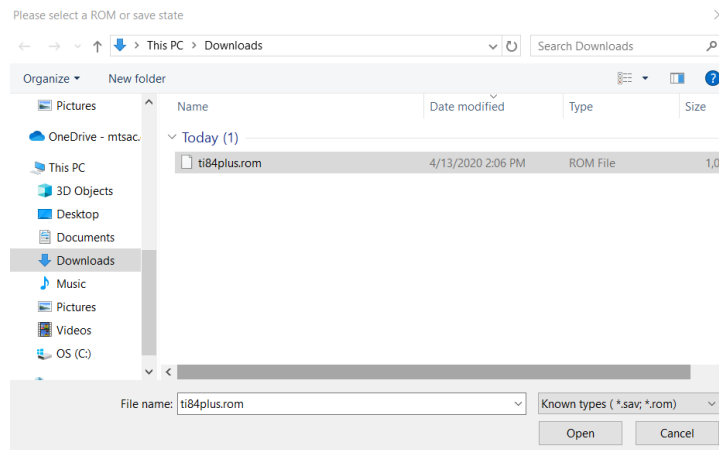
Please select a ROM or save state

This PC > Downloads

Search Downloads

Organize ▾ New folder

Pictures
OneDrive - mtsac.
This PC
3D Objects
Desktop
Documents
Downloads
Music
Pictures
Videos
OS (C:)

| Name | Date modified | Type | Size |
|---|---|---|---|
| Today (1) | | | |
| ti84plus.rom | 4/13/2020 2:06 PM | ROM File | 1,0 |

File name: ti84plus.rom

Known types ( *.sav; *.rom)

Open Cancel